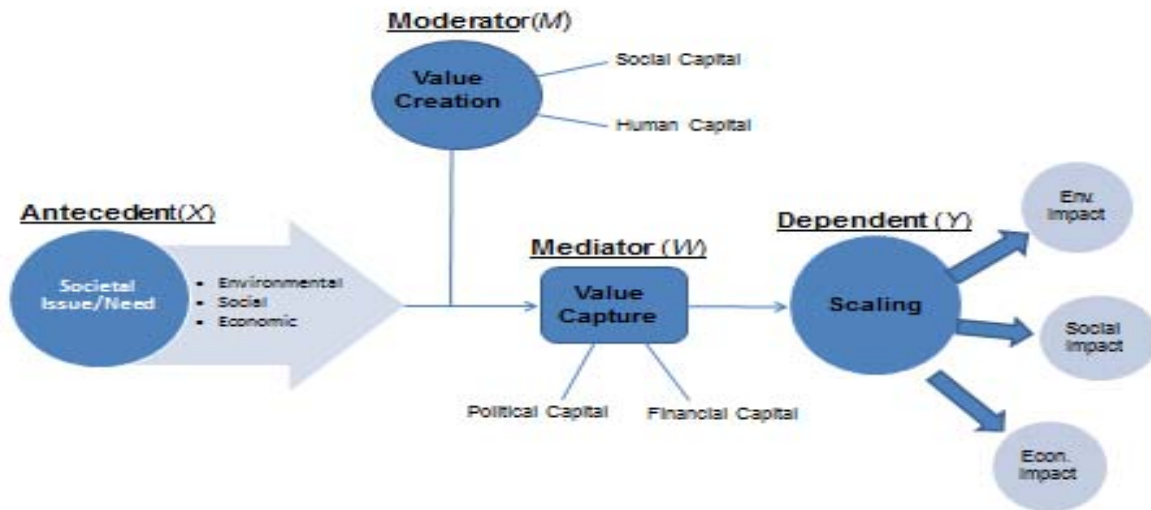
Moderator(M)

Value Creation

Social Capital

Human Capital

Antecedent(X)

Societal Issue/Need

- Environmental
- Social
- Economic

Mediator (W)

Value Capture

Political Capital

Financial Capital

Dependent (Y)

Scaling

Env. Impact

Social Impact

Econ. Impact